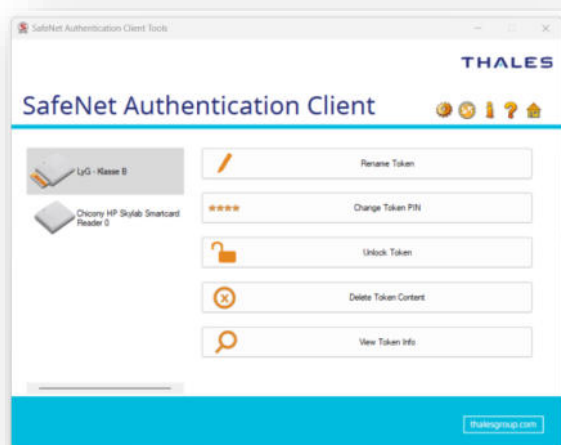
SafeNet Authentication Client Tools

THALES

SafeNet Authentication Client

LyG - Klasse B

Chicony HP Skylab Smartcard Reader 0

Rename Token

****

Change Token PIN

Unlock Token

Delete Token Content

View Token Info

thalesgroup.com